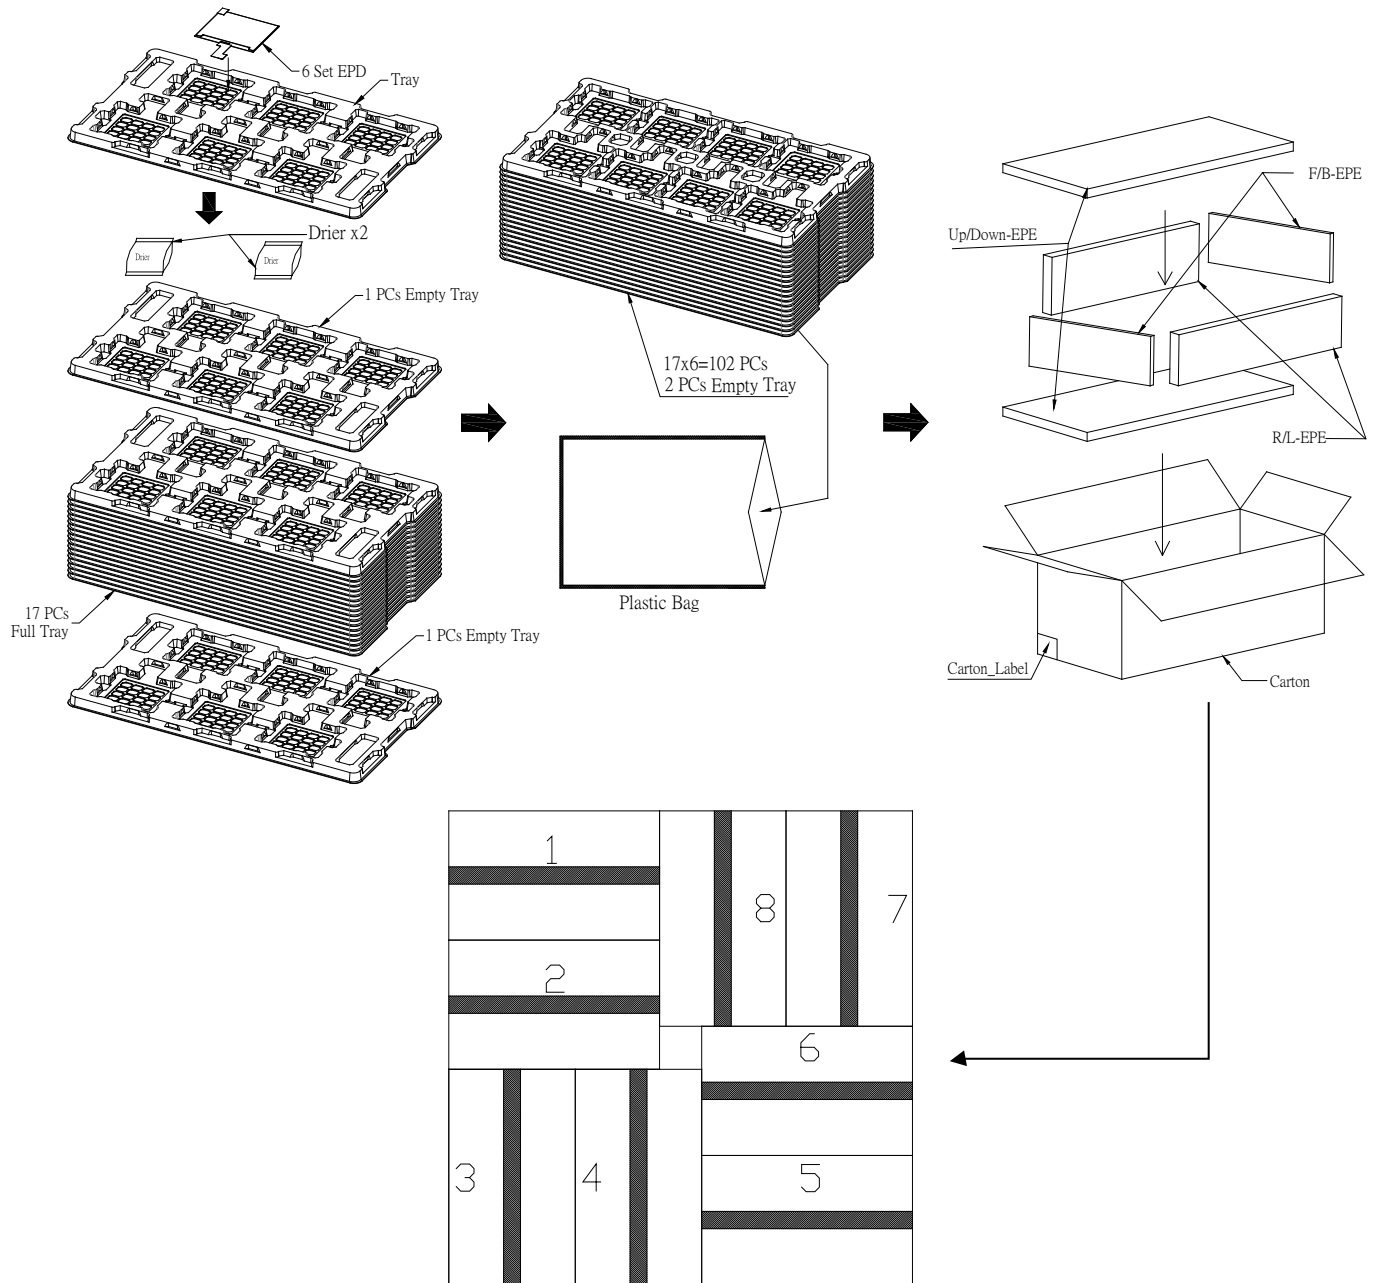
6 Set EPD

Tray

Drier x2

Drier

Drier

1 PCs Empty Tray

17 PCs
Full Tray

1 PCs Empty Tray

17x6=102 PCs
2 PCs Empty Tray

Plastic Bag

F/B-EPE

Up/Down-EPE

R/L-EPE

Carton_Label

Carton

1

2

8

7

6

5

3

4